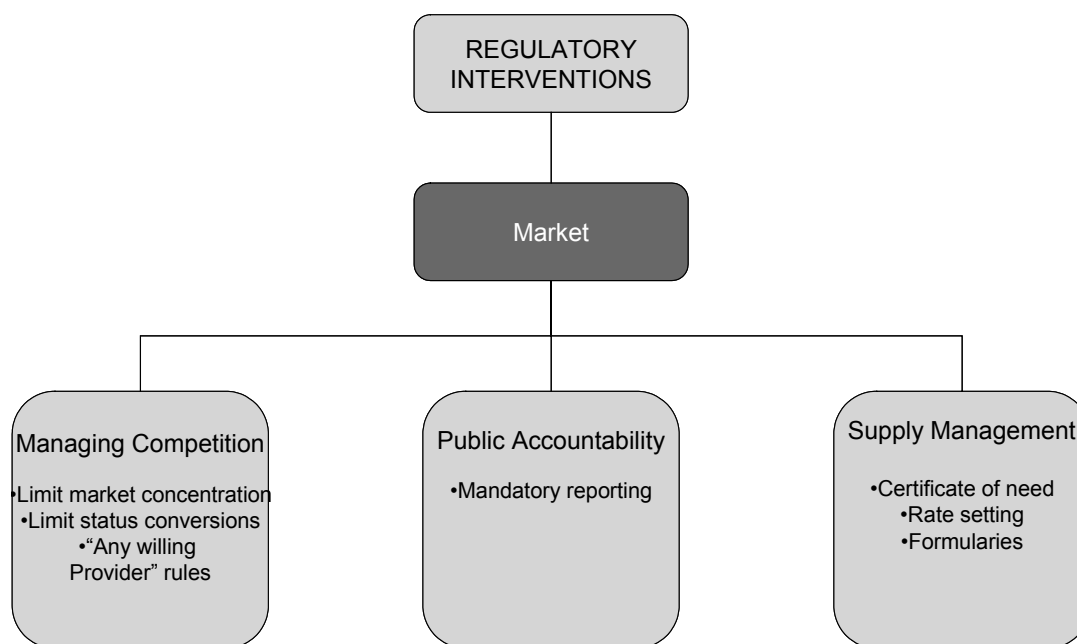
REGULATORY INTERVENTIONS

Market

Managing Competition

•Limit market concentration
•Limit status conversions
•"Any willing Provider" rules

Public Accountability

•Mandatory reporting

Supply Management

•Certificate of need
•Rate setting
•Formularies